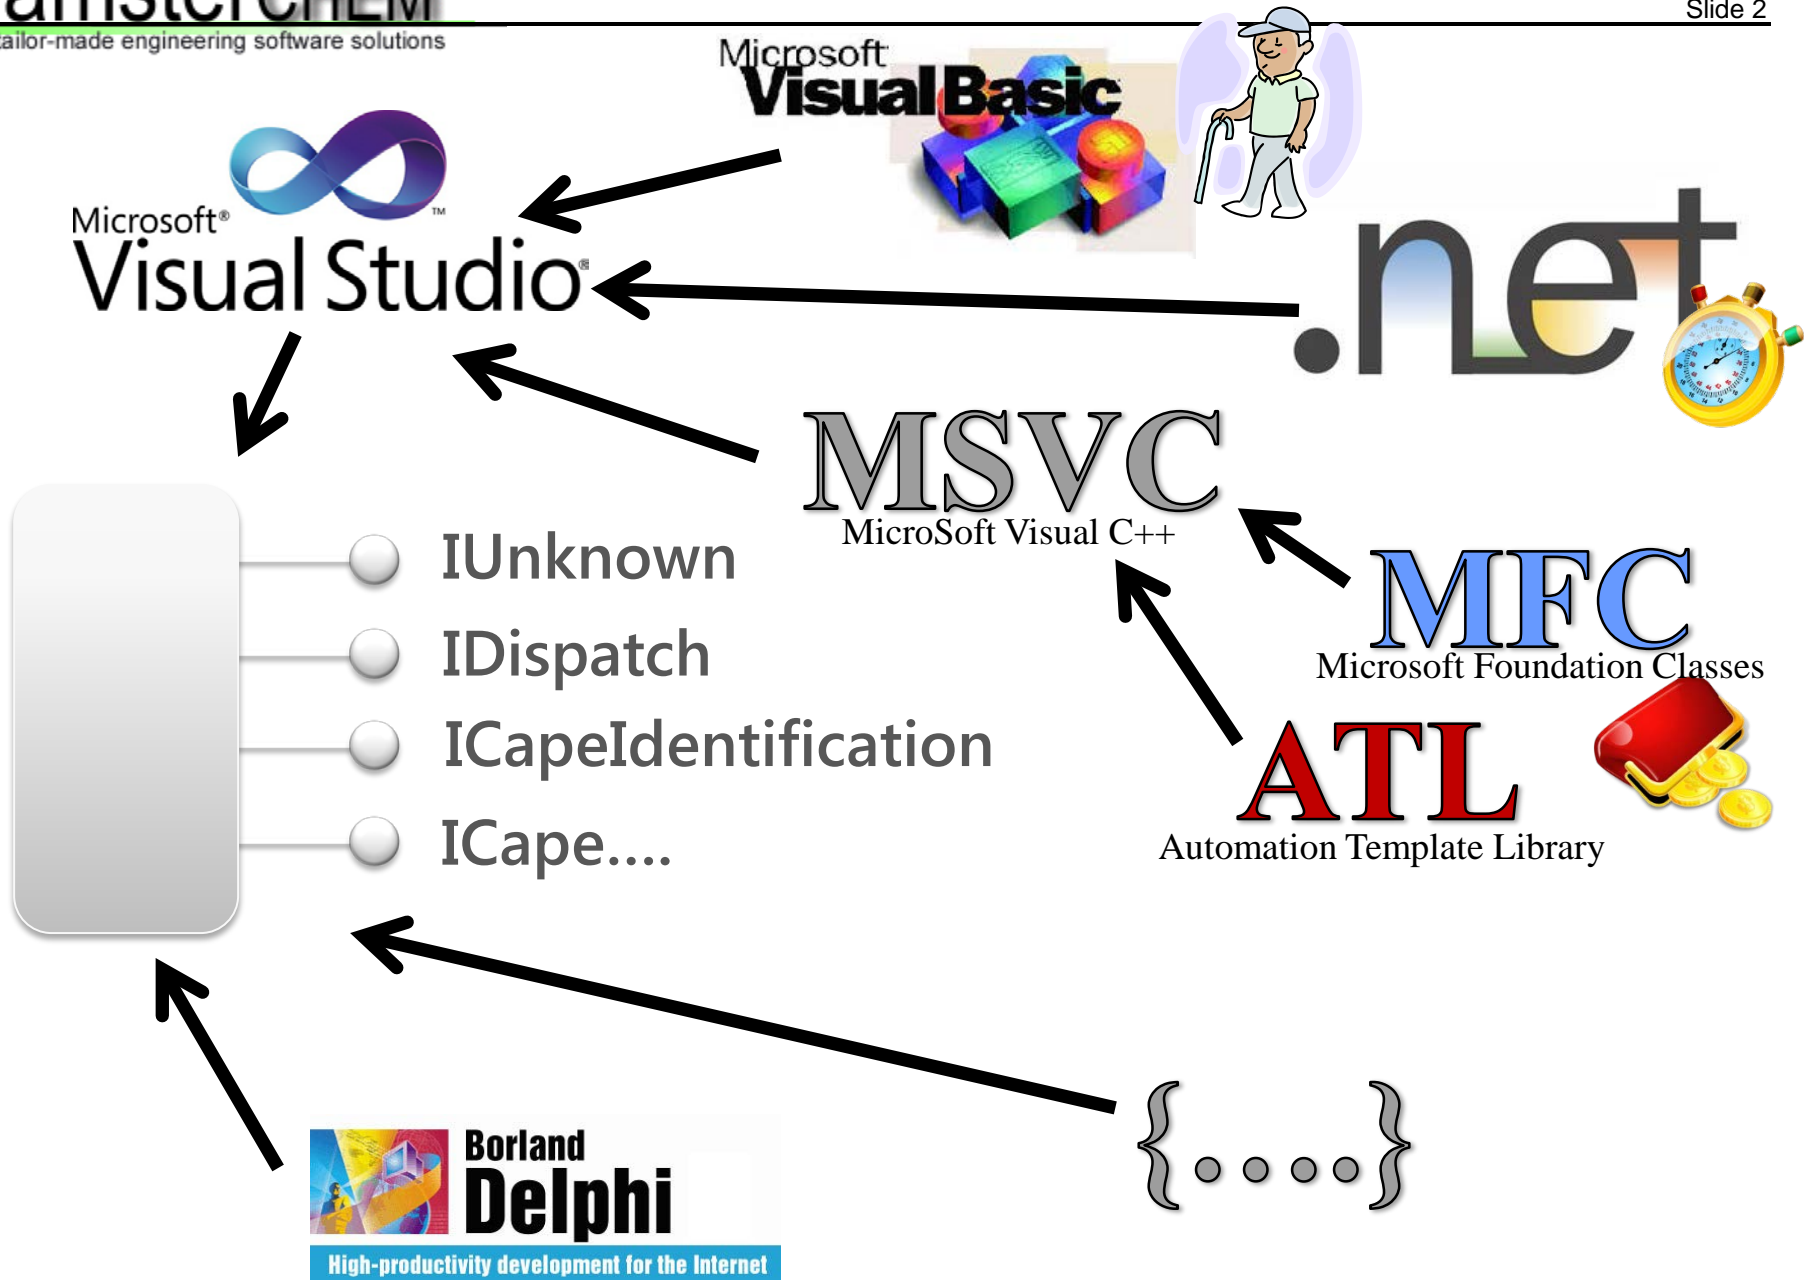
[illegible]
tailor-made engineering software solutions

Slide 2

Microsoft Visual Basic

Microsoft® Visual Studio®

.net

MSVC
MicroSoft Visual C++

MFC
Microsoft Foundation Classes

ATL
Automation Template Library

IUnknown
IDispatch
ICapeIdentification
ICape....

Borland Delphi
High-productivity development for the Internet

{....}